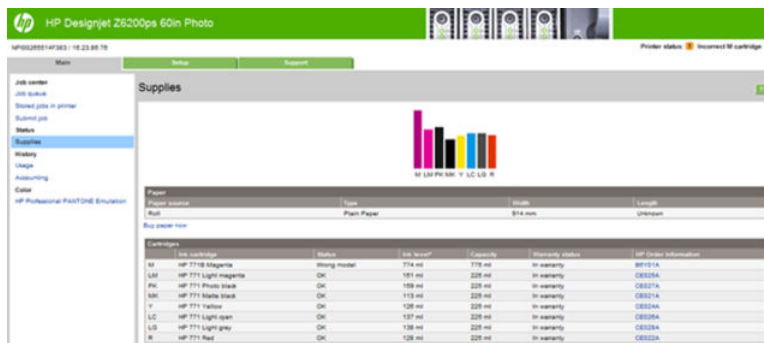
HP Designjet Z6200ps 60in Photo

NPI0285514F363 / 16.23.88.76

Printer status: ! Incorrect M cartridge

Main | Setup | Support

Job center
Job queue
Stored jobs in printer
Submit job
Status
Supplies
History
Usage
Accounting
Color
HP Professional PANTONE Emulation

Supplies

?

M LM PK MK Y LC LG R

Paper

| Paper source | Type | Width | Length |
|---|---|---|---|
| Roll | Plain Paper | 914 mm | Unknown |

Buy paper now

Cartridges

| | Ink cartridge | Status | Ink level* | Capacity | Warranty status | HP Order Information |
|---|---|---|---|---|---|---|
| M | HP 771B Magenta | Wrong model | 774 ml | 775 ml | In warranty | B6Y01A |
| LM | HP 771 Light magenta | OK | 161 ml | 225 ml | In warranty | CE025A |
| PK | HP 771 Photo black | OK | 159 ml | 225 ml | In warranty | CE027A |
| MK | HP 771 Matte black | OK | 113 ml | 225 ml | In warranty | CE021A |
| Y | HP 771 Yellow | OK | 128 ml | 225 ml | In warranty | CE024A |
| LC | HP 771 Light cyan | OK | 137 ml | 225 ml | In warranty | CE026A |
| LG | HP 771 Light grey | OK | 138 ml | 225 ml | In warranty | CE028A |
| R | HP 771 Red | OK | 128 ml | 225 ml | In warranty | CE022A |